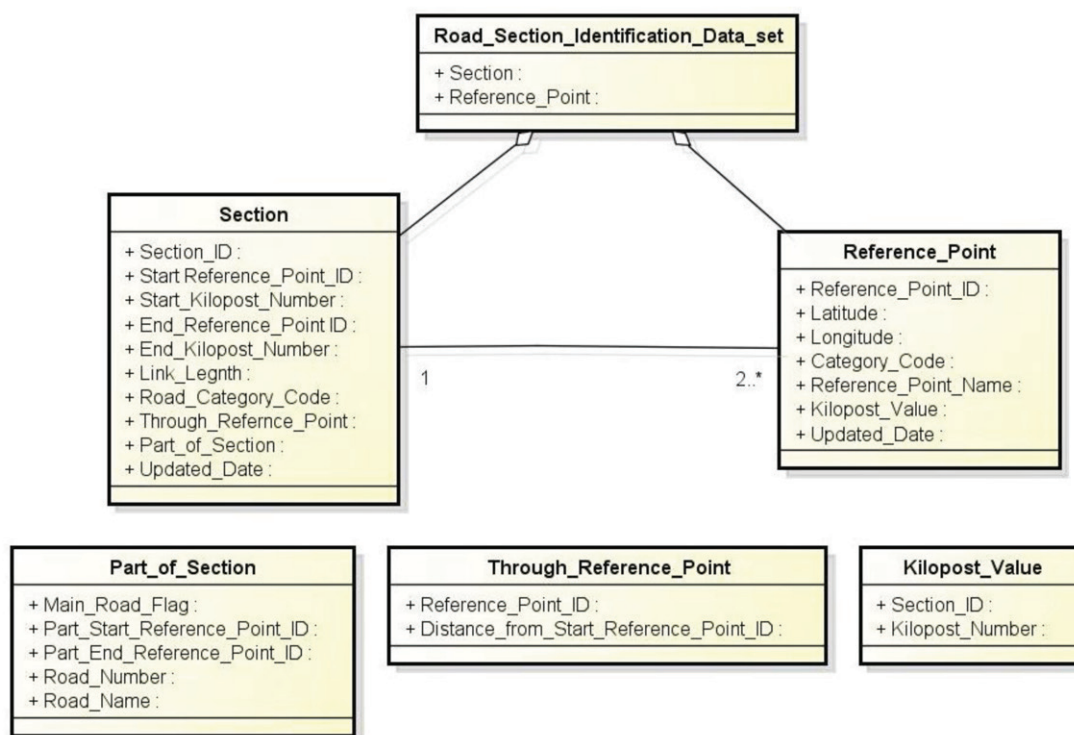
Road_Section_Identification_Data_set
+ Section :
+ Reference_Point :

Section
+ Section_ID :
+ Start Reference_Point_ID :
+ Start_Kilopost_Number :
+ End_Reference_Point ID :
+ End_Kilopost_Number :
+ Link_Legnth :
+ Road_Category_Code :
+ Through_Refernce_Point :
+ Part_of_Section :
+ Updated_Date :

1

2..*

Reference_Point
+ Reference_Point_ID :
+ Latitude :
+ Longitude :
+ Category_Code :
+ Reference_Point_Name :
+ Kilopost_Value :
+ Updated_Date :

Part_of_Section
+ Main_Road_Flag :
+ Part_Start_Reference_Point_ID :
+ Part_End_Reference_Point_ID :
+ Road_Number :
+ Road_Name :

Through_Reference_Point
+ Reference_Point_ID :
+ Distance_from_Start_Reference_Point_ID :

Kilopost_Value
+ Section_ID :
+ Kilopost_Number :